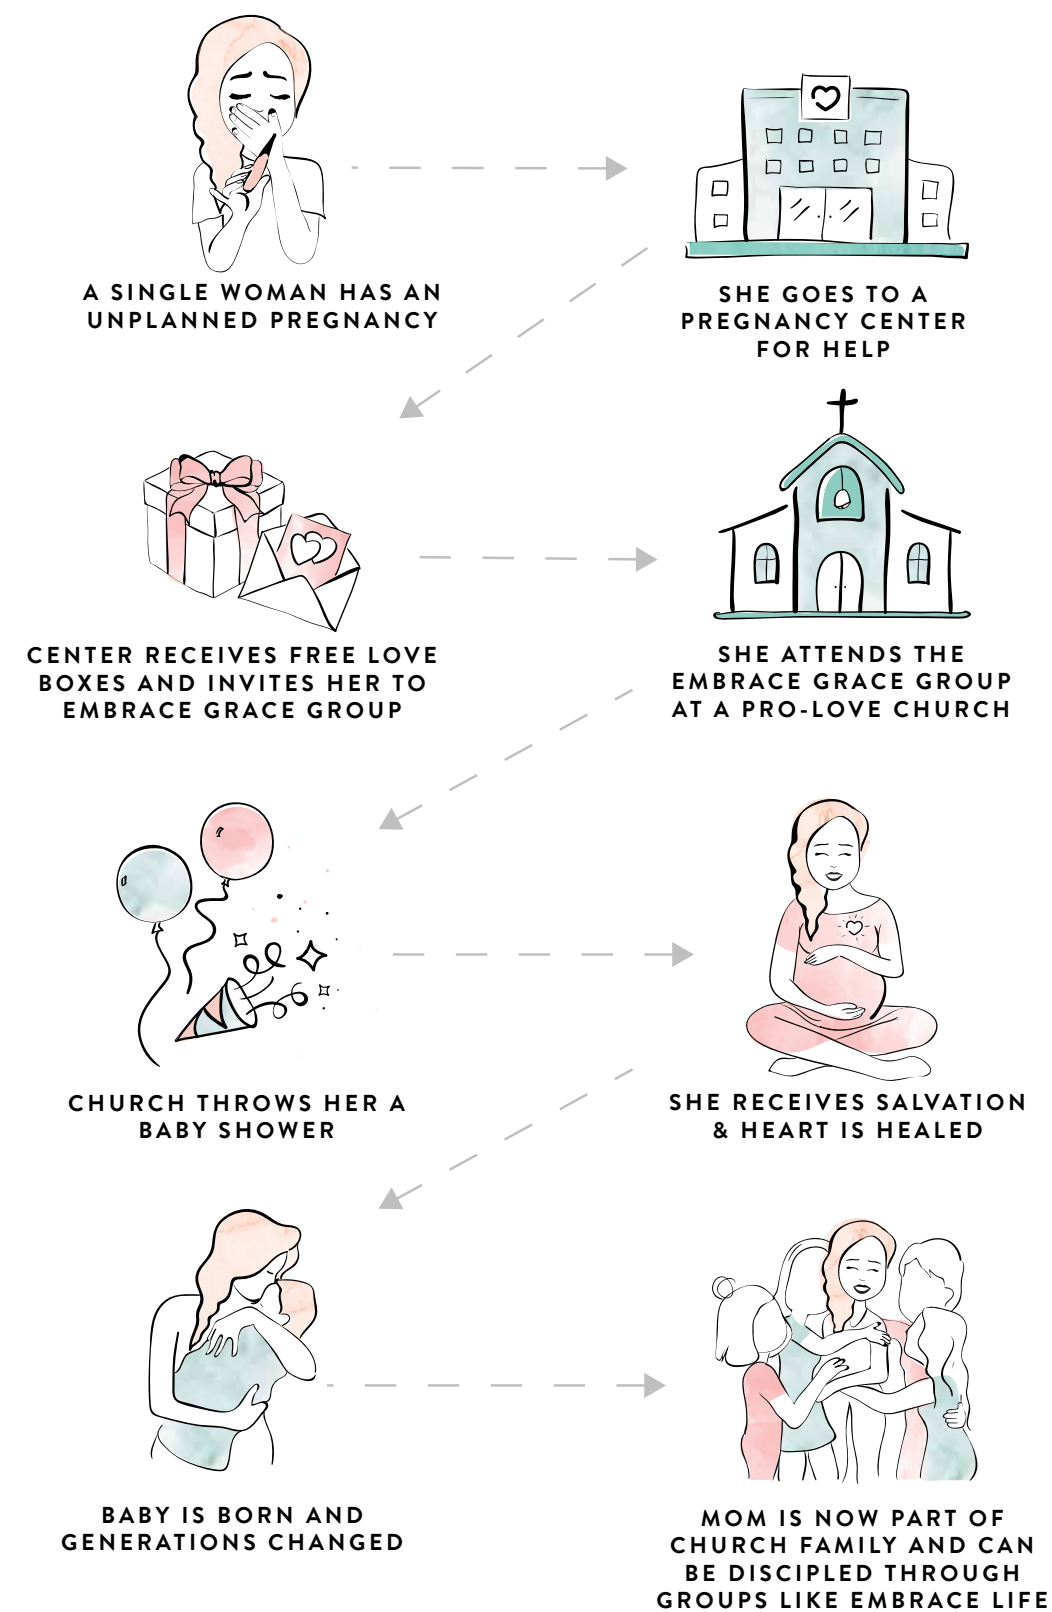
A SINGLE WOMAN HAS AN UNPLANNED PREGNANCY

SHE GOES TO A PREGNANCY CENTER FOR HELP

CENTER RECEIVES FREE LOVE BOXES AND INVITES HER TO EMBRACE GRACE GROUP

SHE ATTENDS THE EMBRACE GRACE GROUP AT A PRO-LOVE CHURCH

CHURCH THROWS HER A BABY SHOWER

SHE RECEIVES SALVATION & HEART IS HEALED

BABY IS BORN AND GENERATIONS CHANGED

MOM IS NOW PART OF CHURCH FAMILY AND CAN BE DISCIPLED THROUGH GROUPS LIKE EMBRACE LIFE